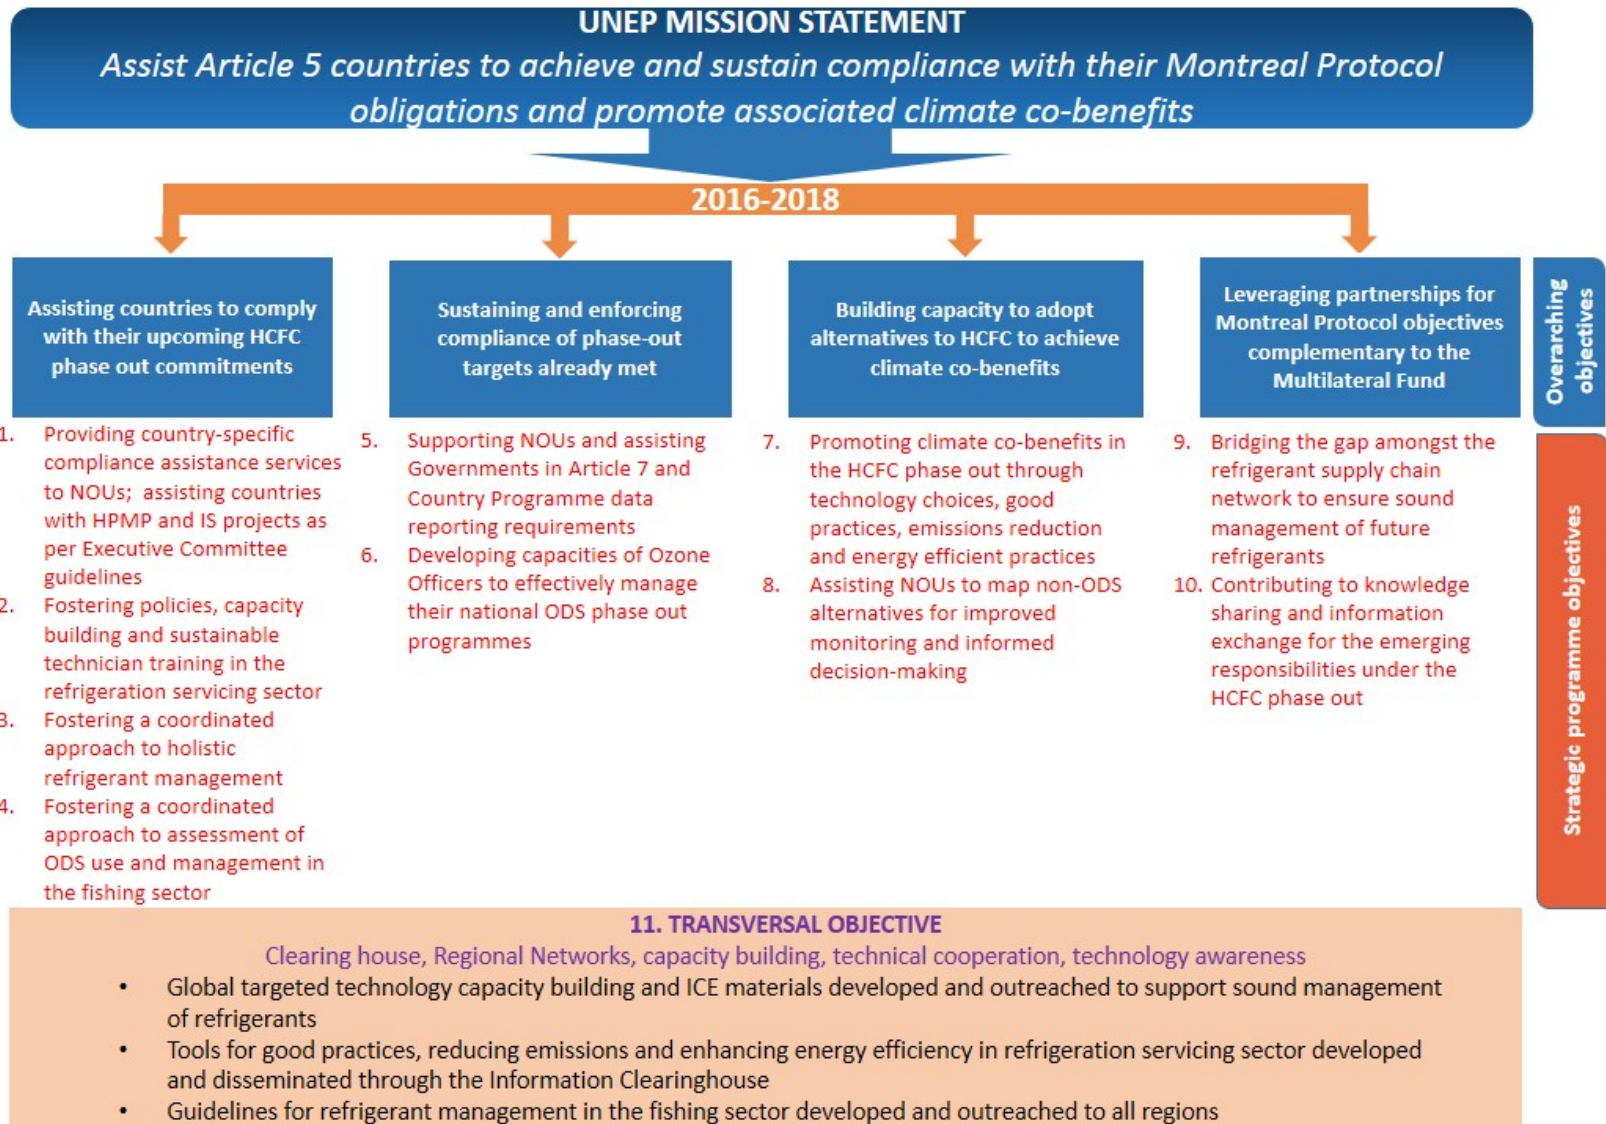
UNEP MISSION STATEMENT
Assist Article 5 countries to achieve and sustain compliance with their Montreal Protocol obligations and promote associated climate co-benefits

2016-2018

Assisting countries to comply with their upcoming HCFC phase out commitments

1. Providing country-specific compliance assistance services to NOUs; assisting countries with HPMP and IS projects as per Executive Committee guidelines
2. Fostering policies, capacity building and sustainable technician training in the refrigeration servicing sector
3. Fostering a coordinated approach to holistic refrigerant management
4. Fostering a coordinated approach to assessment of ODS use and management in the fishing sector

Sustaining and enforcing compliance of phase-out targets already met

5. Supporting NOUs and assisting Governments in Article 7 and Country Programme data reporting requirements
6. Developing capacities of Ozone Officers to effectively manage their national ODS phase out programmes

Building capacity to adopt alternatives to HCFC to achieve climate co-benefits

7. Promoting climate co-benefits in the HCFC phase out through technology choices, good practices, emissions reduction and energy efficient practices
8. Assisting NOUs to map non-ODS alternatives for improved monitoring and informed decision-making

Leveraging partnerships for Montreal Protocol objectives complementary to the Multilateral Fund

9. Bridging the gap amongst the refrigerant supply chain network to ensure sound management of future refrigerants
10. Contributing to knowledge sharing and information exchange for the emerging responsibilities under the HCFC phase out

Overarching objectives

Strategic programme objectives

11. TRANSVERSAL OBJECTIVE
Clearing house, Regional Networks, capacity building, technical cooperation, technology awareness
• Global targeted technology capacity building and ICE materials developed and outreached to support sound management of refrigerants
• Tools for good practices, reducing emissions and enhancing energy efficiency in refrigeration servicing sector developed and disseminated through the Information Clearinghouse
• Guidelines for refrigerant management in the fishing sector developed and outreached to all regions